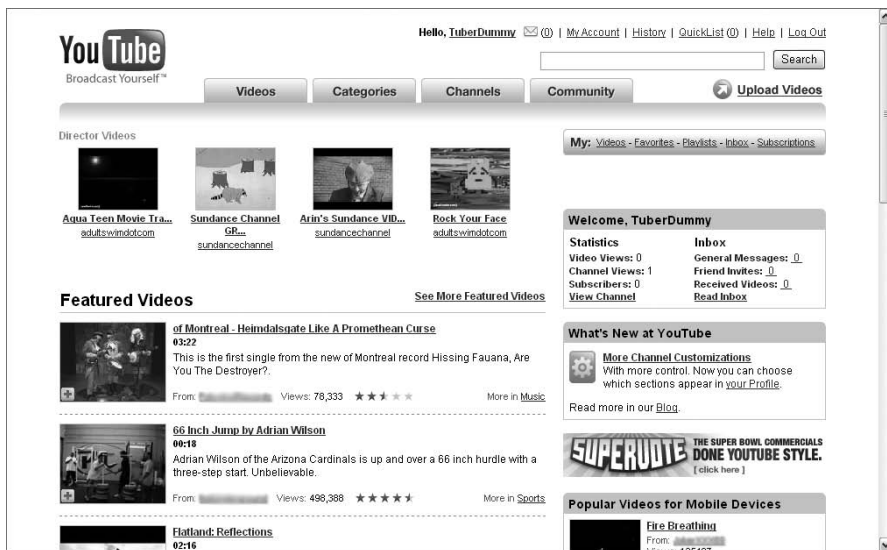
You Tube
Broadcast Yourself™

Hello, TuberDummy (0) | My Account | History | QuickList (0) | Help | Log Out

Search

Videos | Categories | Channels | Community

Upload Videos

Director Videos

Agua Teen Movie Tra...
adultswimdotcom

Sundance Channel GR...
sundancechannel

Arin's Sundance VID...
sundancechannel

Rock Your Face
adultswimdotcom

Featured Videos

See More Featured Videos

of Montreal - Heimdalsgate Like A Promethean Curse
03:22
This is the first single from the new of Montreal record Hissing Fauana, Are You The Destroyer?.
From: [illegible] Views: 78,333 More in Music

66 Inch Jump by Adrian Wilson
00:18
Adrian Wilson of the Arizona Cardinals is up and over a 66 inch hurdle with a three-step start. Unbelievable.
From: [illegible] Views: 498,388 More in Sports

Flatland: Reflections
02:16

My: Videos - Favorites - Playlists - Inbox - Subscriptions

Welcome, TuberDummy

Statistics
Video Views: 0
Channel Views: 1
Subscribers: 0
View Channel

Inbox
General Messages: 0
Friend Invites: 0
Received Videos: 0
Read Inbox

What's New at YouTube

More Channel Customizations
With more control. Now you can choose which sections appear in your Profile.

Read more in our Blog.

SUPERVOTE THE SUPER BOWL COMMERCIALS DONE YOUTUBE STYLE. [click here]

Popular Videos for Mobile Devices

Fire Breathing
From: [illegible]
Views: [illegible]